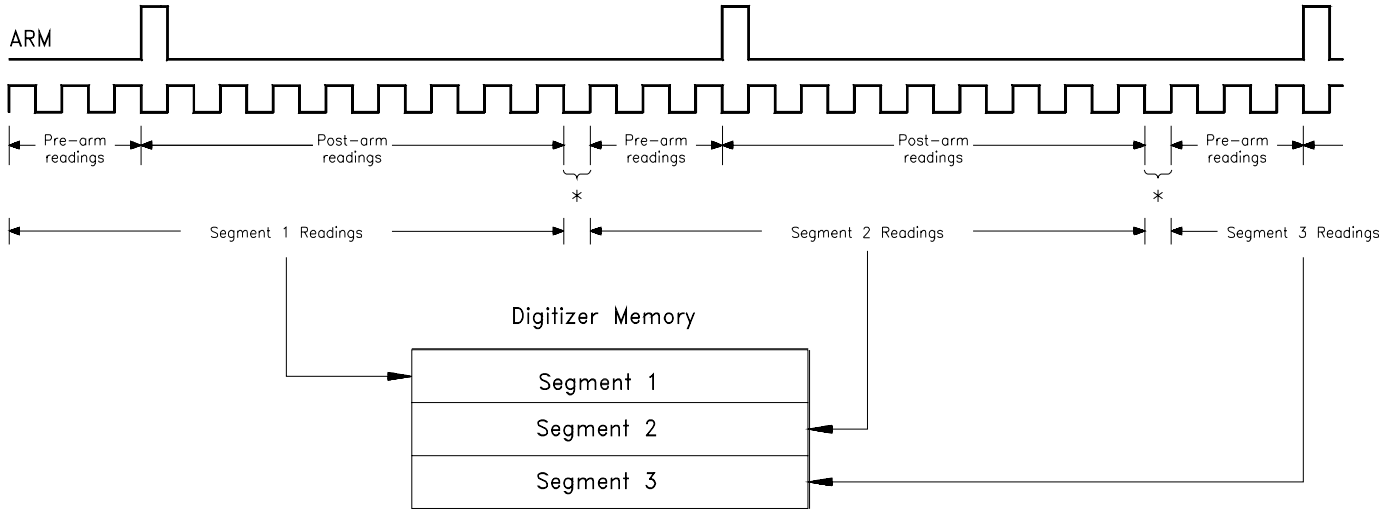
ARM

Pre-arm readings

Post-arm readings

Pre-arm readings

Post-arm readings

Pre-arm readings

*

*

Segment 1 Readings

Segment 2 Readings

Segment 3 Readings

Digitizer Memory

Segment 1

Segment 2

Segment 3